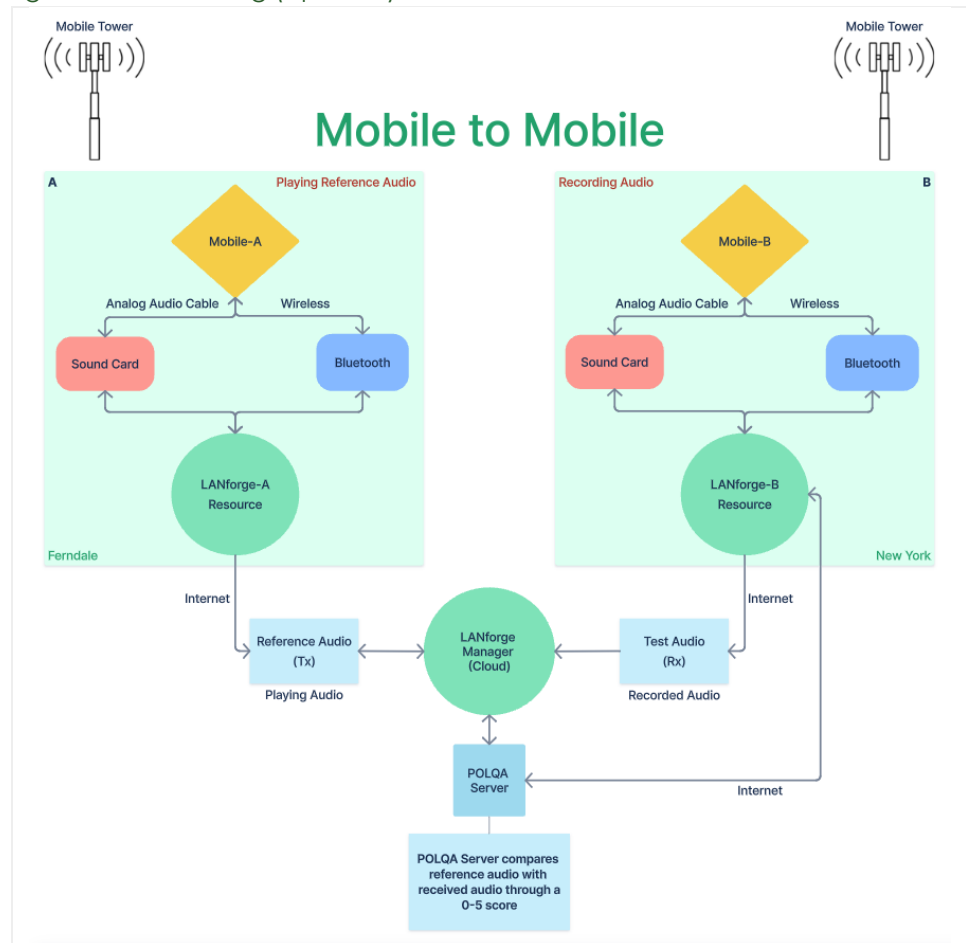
Mobile Tower

Mobile Tower

Mobile to Mobile

A

Playing Reference Audio

Mobile-A

Analog Audio Cable

Wireless

Sound Card

Bluetooth

LANforge-A Resource

Ferndale

Recording Audio

B

Mobile-B

Analog Audio Cable

Wireless

Sound Card

Bluetooth

LANforge-B Resource

New York

Internet

Reference Audio (Tx)

Playing Audio

LANforge Manager (Cloud)

Internet

Test Audio (Rx)

Recorded Audio

POLQA Server

Internet

POLQA Server compares reference audio with received audio through a 0-5 score